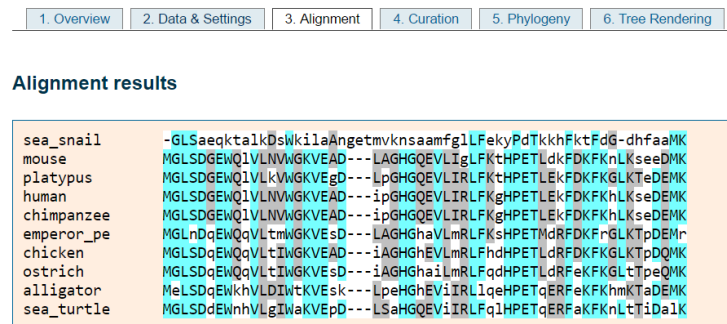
1. Overview | 2. Data & Settings | 3. Alignment | 4. Curation | 5. Phylogeny | 6. Tree Rendering

Alignment results

sea_snail -GLSaeqktalkDsWkilaAngetmvknsaamfglLFekyPdTkkhFktFdG-dhfaaMK
mouse MGLSDGEWQlVLNVWGKVEAD---LAGHGQEVLIgLFKtHPETLdkFDKFKnLKseeDMK
platypus MGLSDGEWQlVLkVWGKVEgD---LpGHGQEVLIRLFKtHPETLEkFDKFKGLKTeDEMK
human MGLSDGEWQlVLNVWGKVEAD---ipGHGQEVLIRLFKgHPETLEkFDKFKhLKseDEMK
chimpanzee MGLSDGEWQlVLNVWGKVEAD---ipGHGQEVLIRLFKgHPETLEkFDKFKhLKseDEMK
emperor_pe MGLnDqEWQqVLtmWGKVEsD---LAGHGhaVLmRLFKsHPETMdRFDKFrGLKTpDEMr
chicken MGLSDqEWQqVLtIWGKVEAD---iAGHGhEVLmRLFhdHPETLdRFDKFKGLKTpDQMK
ostrich MGLSDqEWQqVLtIWGKVEsD---iAGHGhaiLmRLFqdHPETLdRFeKFKGLtTpeQMK
alligator MeLSDqEWkhVLDIWtKVEsk---LpeHGhEViIRLlqeHPETqERFeKFKhmKTaDEMK
sea_turtle MGLSDdEWnhVLgIWaKVEpD---LSaHGQEViIRLFqlHPETqERFaKFKnLtTiDalK